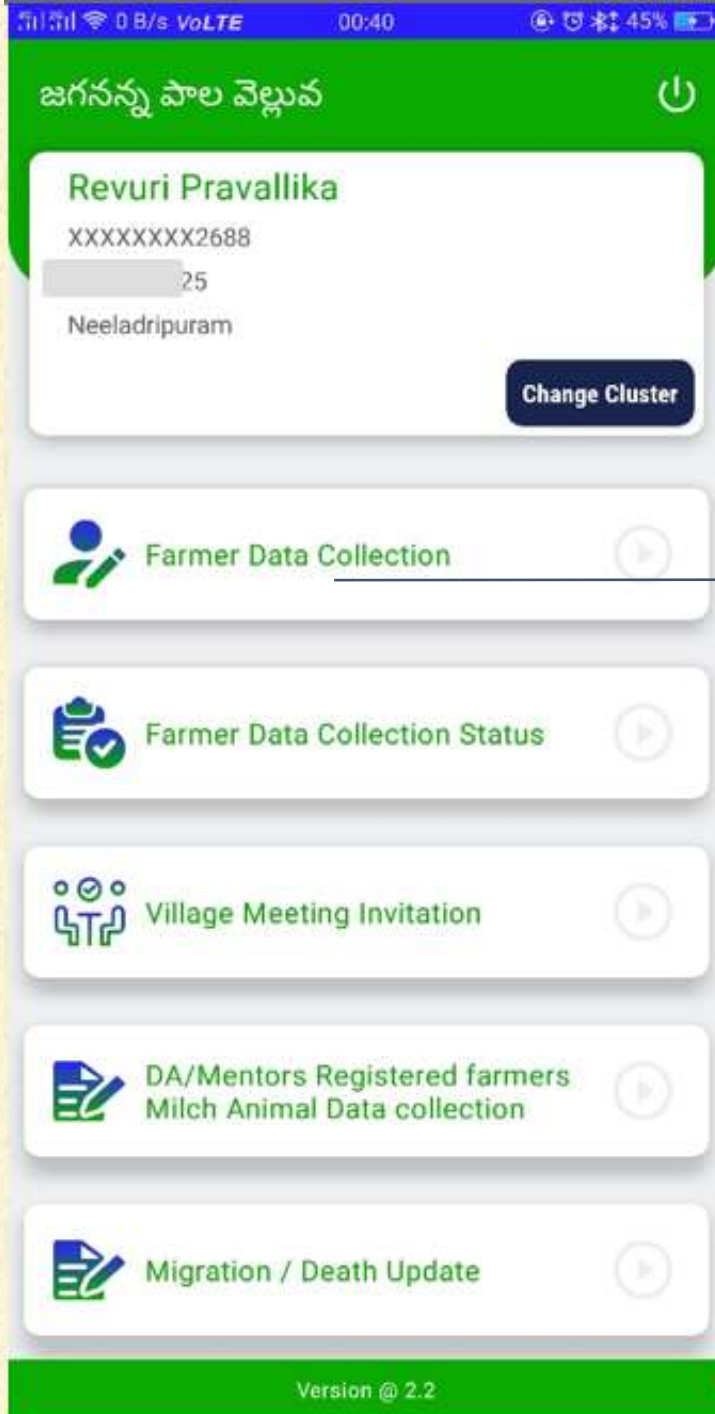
0 B/s VoLTE 00:40 45%

జగనన్న పాల వెల్లువ

Revuri Pravallika
XXXXXXXX2688
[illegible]25
Neeladripuram

Change Cluster

Farmer Data Collection

Farmer Data Collection Status

Village Meeting Invitation

DA/Mentors Registered farmers Milch Animal Data collection

Migration / Death Update

Version @ 2.2